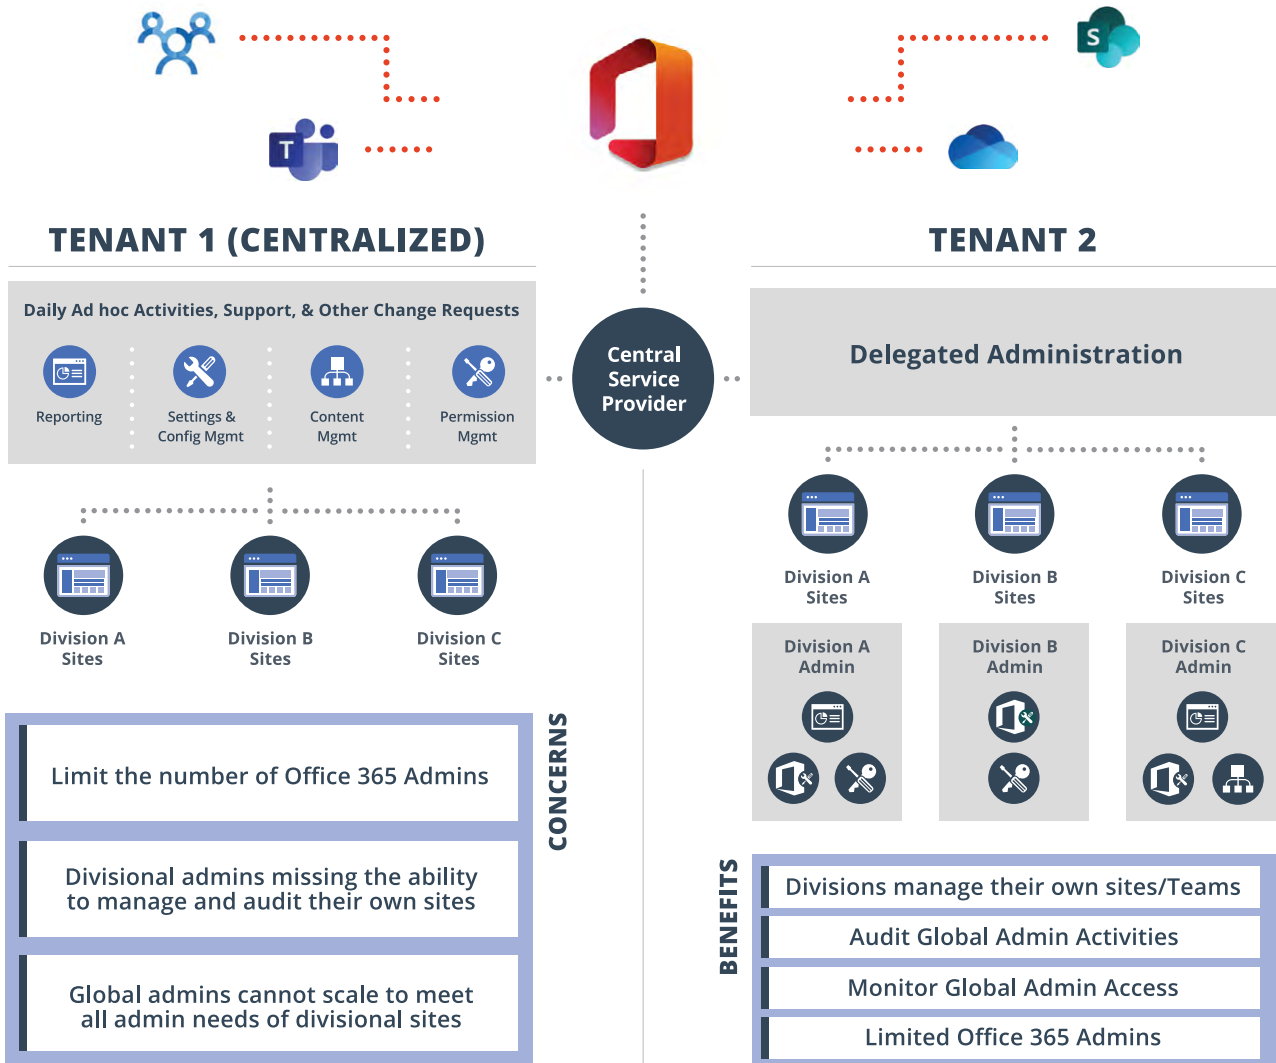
T

S

TENANT 1 (CENTRALIZED)

Daily Ad hoc Activities, Support, & Other Change Requests

Reporting

Settings & Config Mgmt

Content Mgmt

Permission Mgmt

Division A Sites

Division B Sites

Division C Sites

Central Service Provider

TENANT 2

Delegated Administration

Division A Sites

Division B Sites

Division C Sites

Division A Admin

Division B Admin

Division C Admin

CONCERNS

Limit the number of Office 365 Admins

Divisional admins missing the ability to manage and audit their own sites

Global admins cannot scale to meet all admin needs of divisional sites

BENEFITS

Divisions manage their own sites/Teams

Audit Global Admin Activities

Monitor Global Admin Access

Limited Office 365 Admins